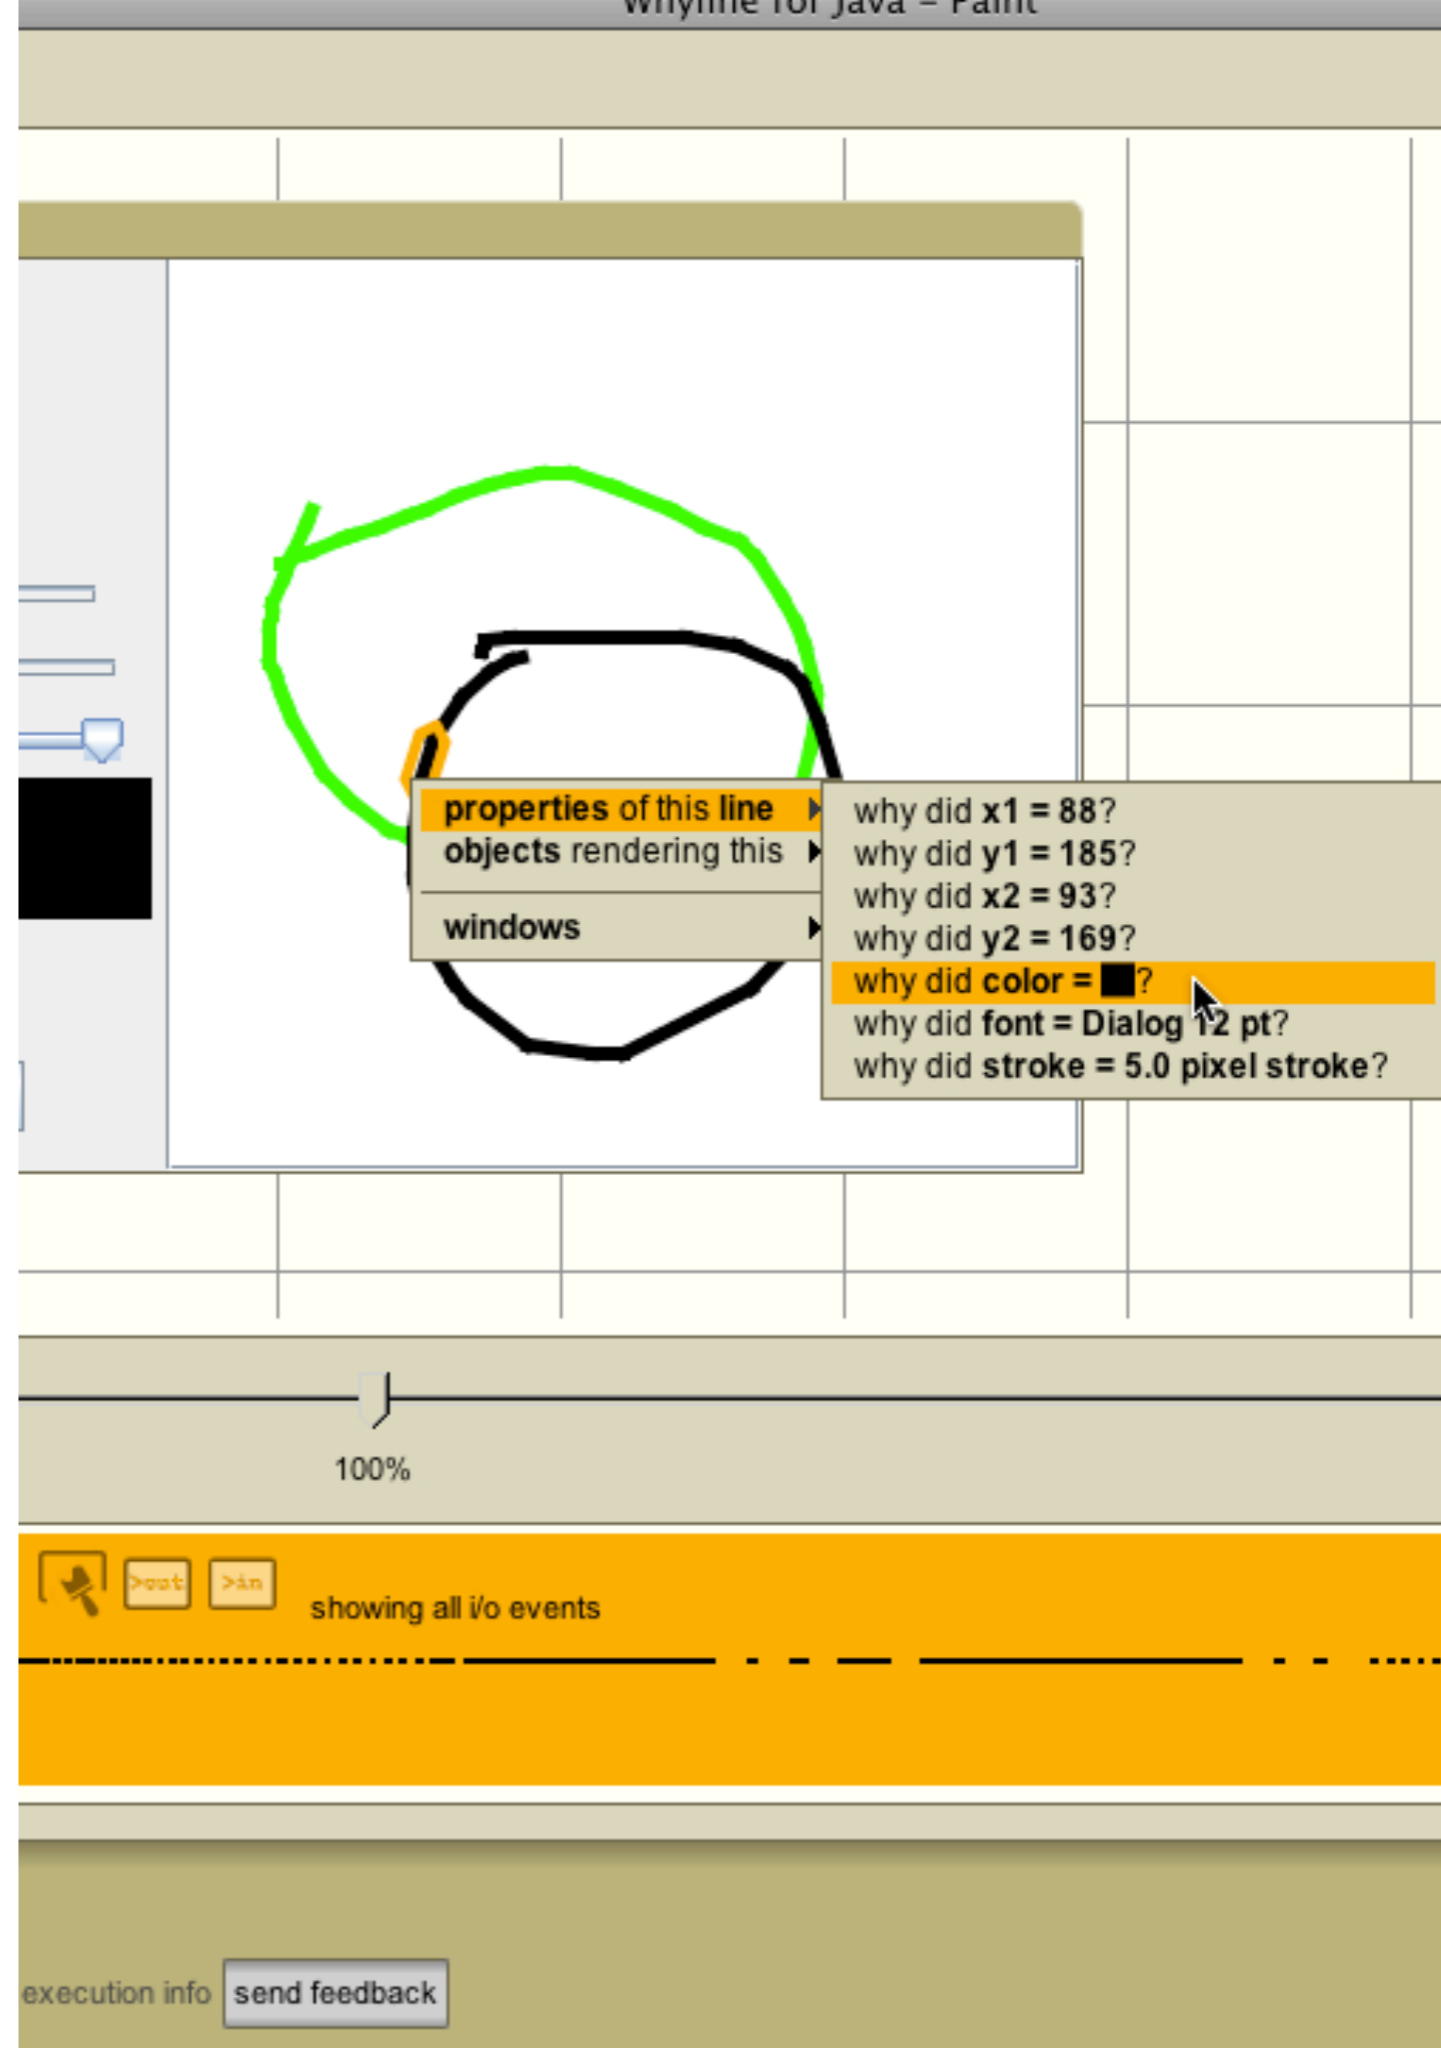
Whyline for Java – Paint

properties of this line
objects rendering this
windows

why did x1 = 88?
why did y1 = 185?
why did x2 = 93?
why did y2 = 169?
why did color = ■?
why did font = Dialog 12 pt?
why did stroke = 5.0 pixel stroke?

100%

>out >in showing all i/o events

execution info send feedback